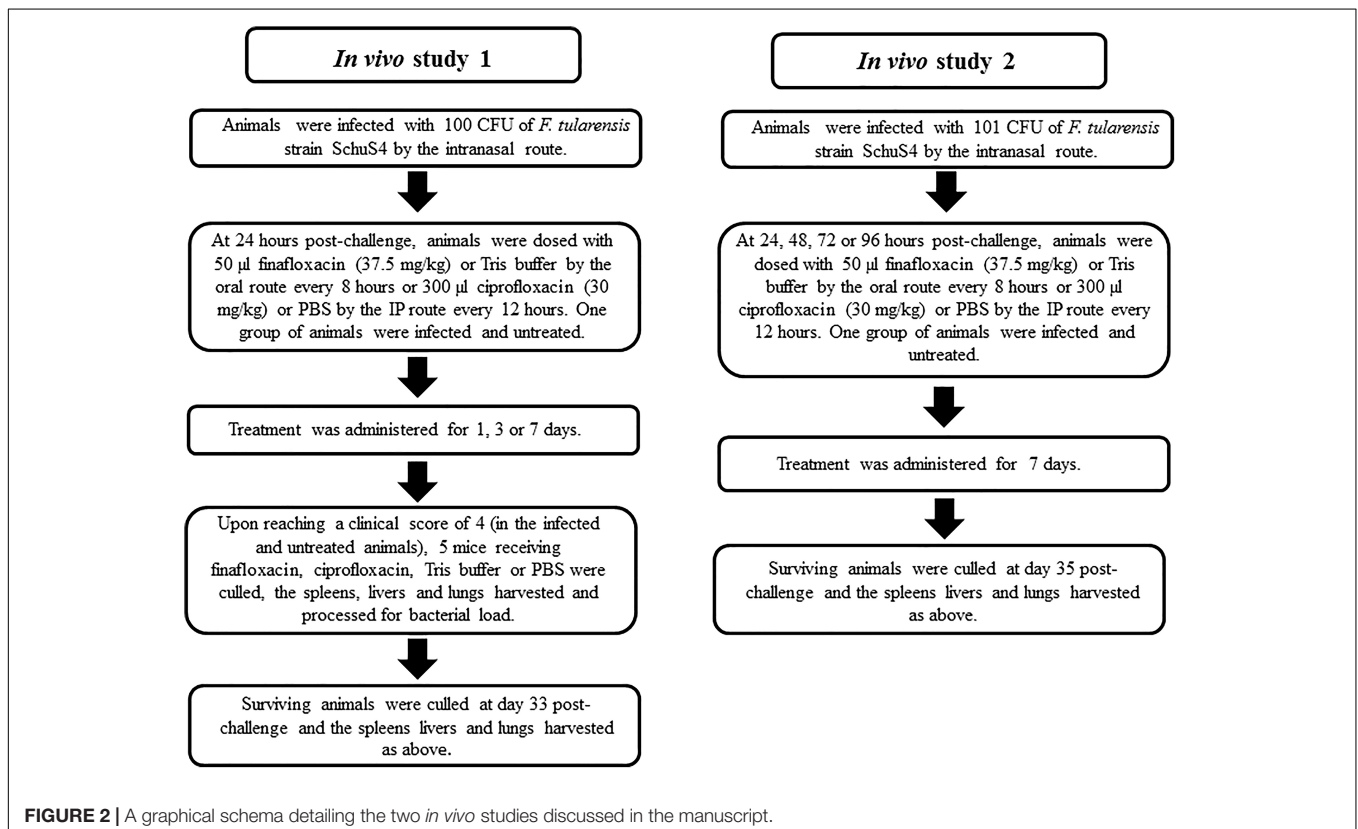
*In vivo* study 1

Animals were infected with 100 CFU of *F. tularensis* strain SchuS4 by the intranasal route.

At 24 hours post-challenge, animals were dosed with 50 µl finafloxacin (37.5 mg/kg) or Tris buffer by the oral route every 8 hours or 300 µl ciprofloxacin (30 mg/kg) or PBS by the IP route every 12 hours. One group of animals were infected and untreated.

Treatment was administered for 1, 3 or 7 days.

Upon reaching a clinical score of 4 (in the infected and untreated animals), 5 mice receiving finafloxacin, ciprofloxacin, Tris buffer or PBS were culled, the spleens, livers and lungs harvested and processed for bacterial load.

Surviving animals were culled at day 33 post-challenge and the spleens livers and lungs harvested as above.

*In vivo* study 2

Animals were infected with 101 CFU of *F. tularensis* strain SchuS4 by the intranasal route.

At 24, 48, 72 or 96 hours post-challenge, animals were dosed with 50 µl finafloxacin (37.5 mg/kg) or Tris buffer by the oral route every 8 hours or 300 µl ciprofloxacin (30 mg/kg) or PBS by the IP route every 12 hours. One group of animals were infected and untreated.

Treatment was administered for 7 days.

Surviving animals were culled at day 35 post-challenge and the spleens livers and lungs harvested as above.

**FIGURE 2 |** A graphical schema detailing the two *in vivo* studies discussed in the manuscript.